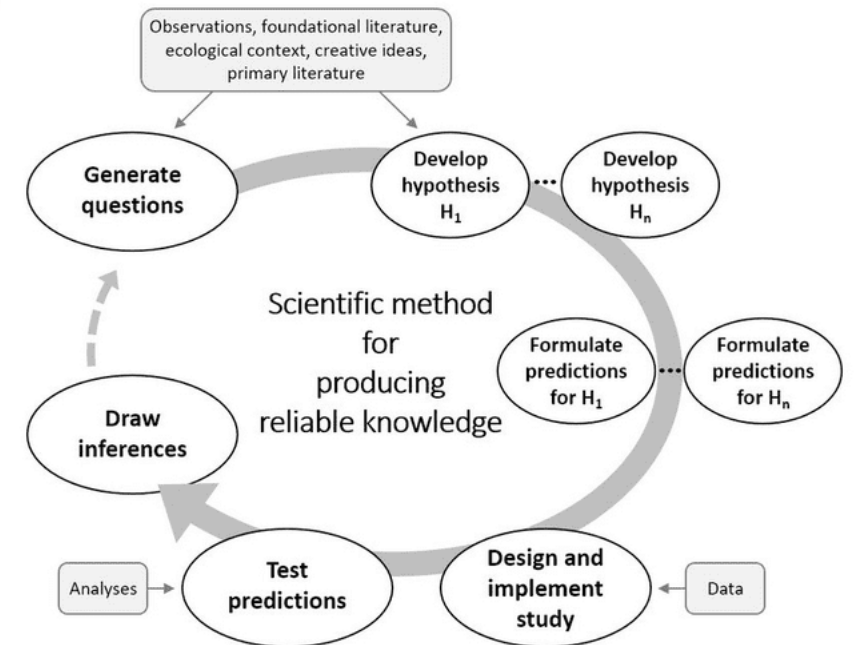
Observations, foundational literature, ecological context, creative ideas, primary literature

Generate questions

Develop hypothesis $H_1$

Develop hypothesis $H_n$

Scientific method for producing reliable knowledge

Formulate predictions for $H_1$

Formulate predictions for $H_n$

Draw inferences

Test predictions

Design and implement study

Analyses

Data